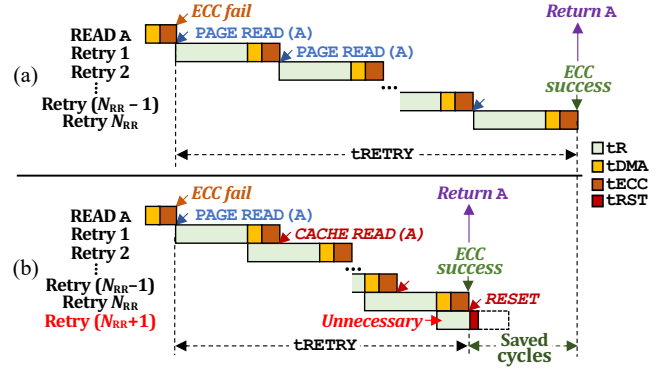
(a)

READ A
Retry 1
Retry 2
⋮
Retry ($N_{RR}$ – 1)
Retry $N_{RR}$

ECC fail
PAGE READ (A)
PAGE READ (A)
…
Return A
ECC success
tRETRY

(b)

READ A
Retry 1
Retry 2
⋮
Retry ($N_{RR}$–1)
Retry $N_{RR}$
Retry ($N_{RR}$+1)

ECC fail
PAGE READ (A)
CACHE READ (A)
…
Return A
ECC success
RESET
Unnecessary
tRETRY
Saved cycles

tR
tDMA
tECC
tRST